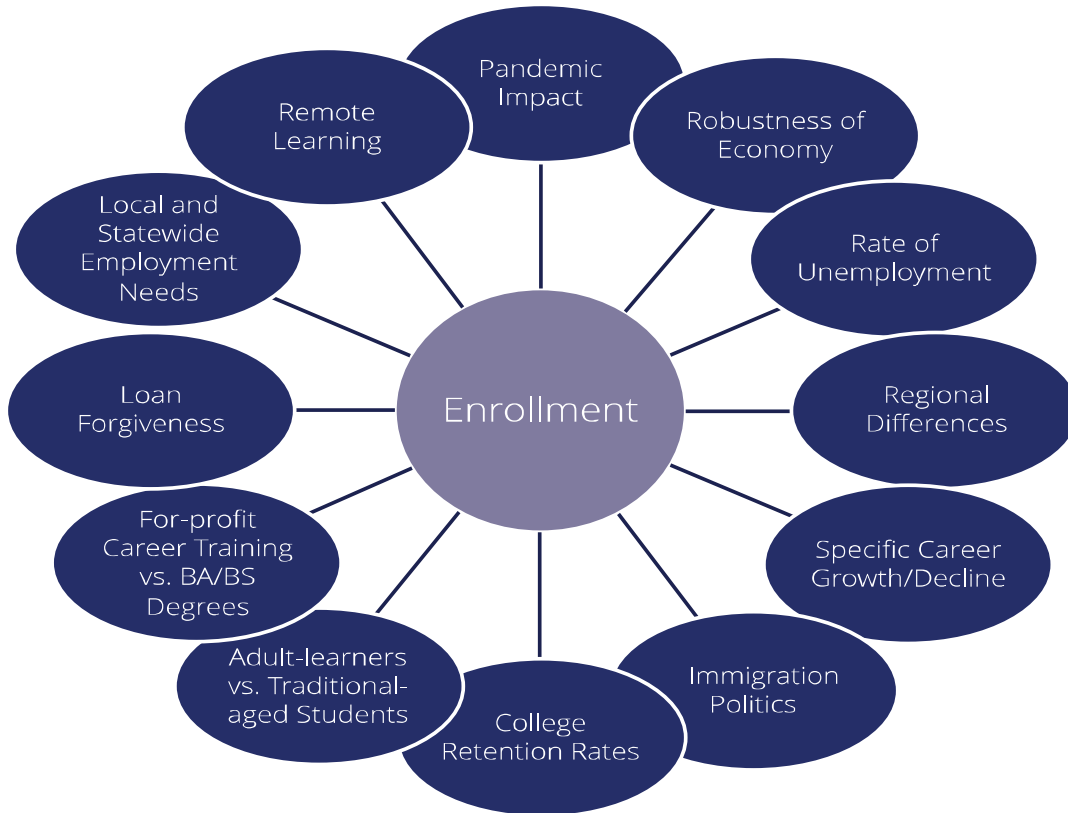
Enrollment

Pandemic Impact

Robustness of Economy

Rate of Unemployment

Regional Differences

Specific Career Growth/Decline

Immigration Politics

College Retention Rates

Adult-learners vs. Traditional-aged Students

For-profit Career Training vs. BA/BS Degrees

Loan Forgiveness

Local and Statewide Employment Needs

Remote Learning